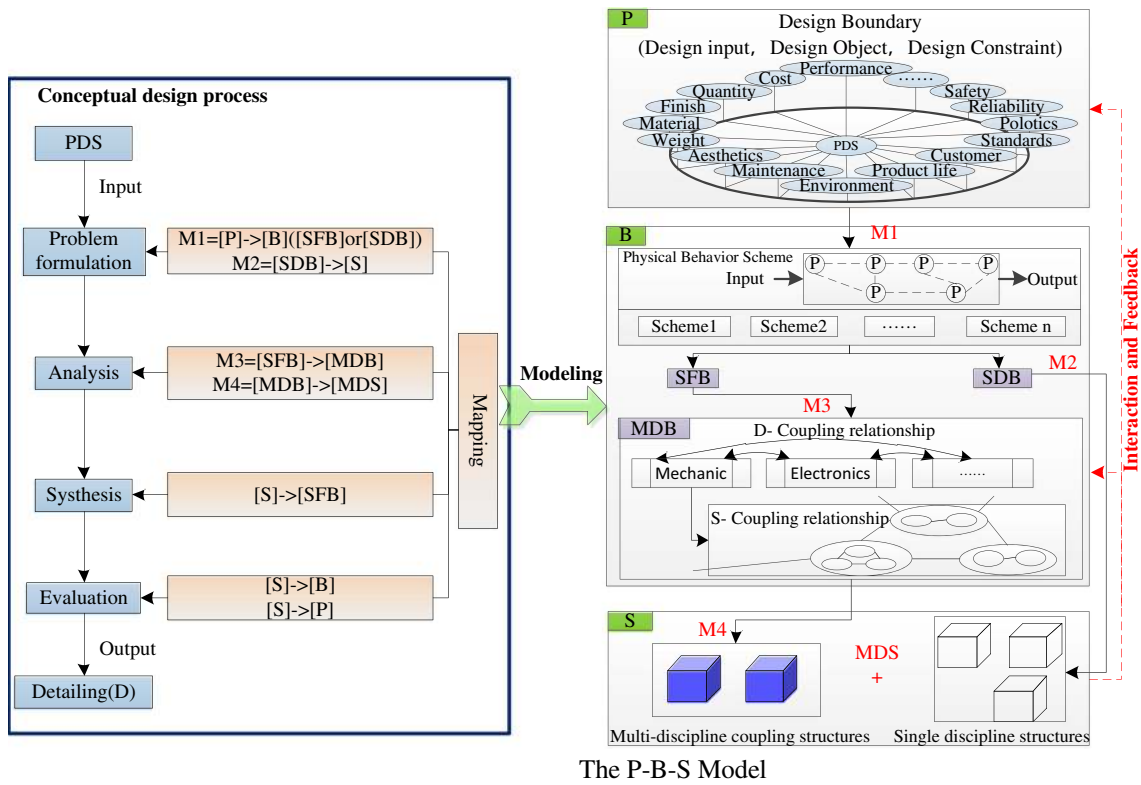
Conceptual design process

PDS

Input

Problem formulation

M1=[P]->[B]([SFB]or[SDB])
M2=[SDB]->[S]

Analysis

M3=[SFB]->[MDB]
M4=[MDB]->[MDS]

Systhesis

[S]->[SFB]

Evaluation

[S]->[B]
[S]->[P]

Output

Detailing(D)

Mapping

Modeling

P

Design Boundary
(Design input, Design Object, Design Constraint)

Performance
Cost
……
Quantity
Safety
Finish
Reliability
Material
Polotics
Weight
Standards
PDS
Aesthetics
Customer
Maintenance
Product life
Environment

M1

B

Physical Behavior Scheme

Input

P P P P P P

Output

Scheme1
Scheme2
……
Scheme n

SFB
SDB
M2

M3

MDB

D- Coupling relationship

Mechanic
Electronics
……

S- Coupling relationship

Interaction and Feedback

S

M4

MDS
+

Multi-discipline coupling structures
Single discipline structures

The P-B-S Model